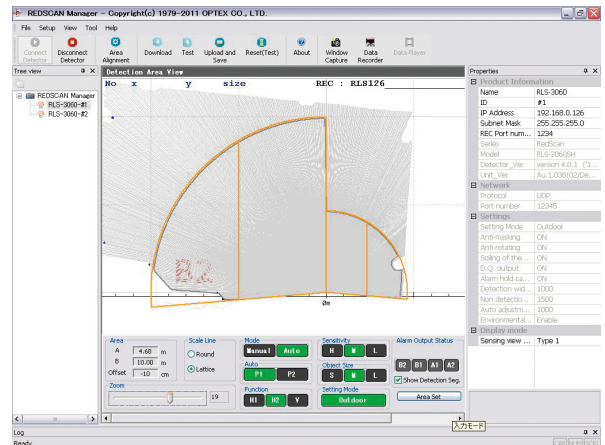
REDSCAN Manager - Copyright(c) 1979-2011 OPTEX CO., LTD.

File Setup View Tool Help

Connect Detector | Disconnect Detector | Area Alignment | Download | Test | Upload and Save | Reset(Test) | About | Window Capture | Data Recorder | Data Player

Tree view

REDSCAN Manager
RLS-3060-#1
RLS-3060-#2

Detection Area View

No x y size REC : RLS126

0m

Area
A 4.60 m
B 10.00 m
Offset -10 cm

Scale Line
Round
Lattice

Mode
Manual Auto

Auto
P1 P2

Function
H1 H2 V

Sensitivity
H M L

Object Size
S M L

Setting Mode
Outdoor

Alarm Output Status
B2 B1 A1 A2
Show Detection Seg.

Area Set

Zoom
19

Properties

Product Information
| Name | RLS-3060 |
|---|---|
| ID | #1 |
| IP Address | 192.168.0.126 |
| Subnet Mask | 255.255.255.0 |
| REC Port num... | 1234 |
| Series | RedScan |
| Model | RLS-3060SH |
| Detector_Ver | version 4.0.1 ('1... |
| Unit_Ver | Au:1.036(02/De... |

Network
| Protocol | UDP |
|---|---|
| Port number | 12345 |

Settings
| Setting Mode | Outdoor |
|---|---|
| Anti-masking | ON |
| Anti-rotating | ON |
| Soiling of the ... | ON |
| D.Q. output | ON |
| Alarm hold ca... | ON |
| Detection wid... | 1000 |
| Non detectio... | 1500 |
| Auto adjustm... | 1000 |
| Environmental... | Enable |

Display mode
| Sensing view ... | Type 1 |
|---|---|

入力モード

Log

Ready